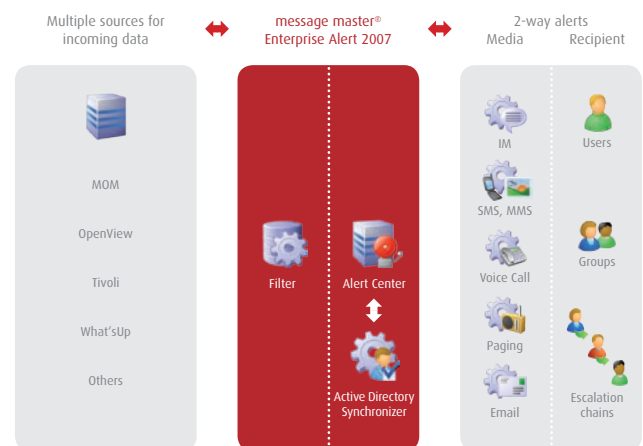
Multiple sources for incoming data

message master®
Enterprise Alert 2007

2-way alerts
Media Recipient

MOM

OpenView

Tivoli

What'sUp

Others

Filter

Alert Center

Active Directory Synchronizer

IM

SMS, MMS

Voice Call

Paging

Email

Users

Groups

Escalation chains